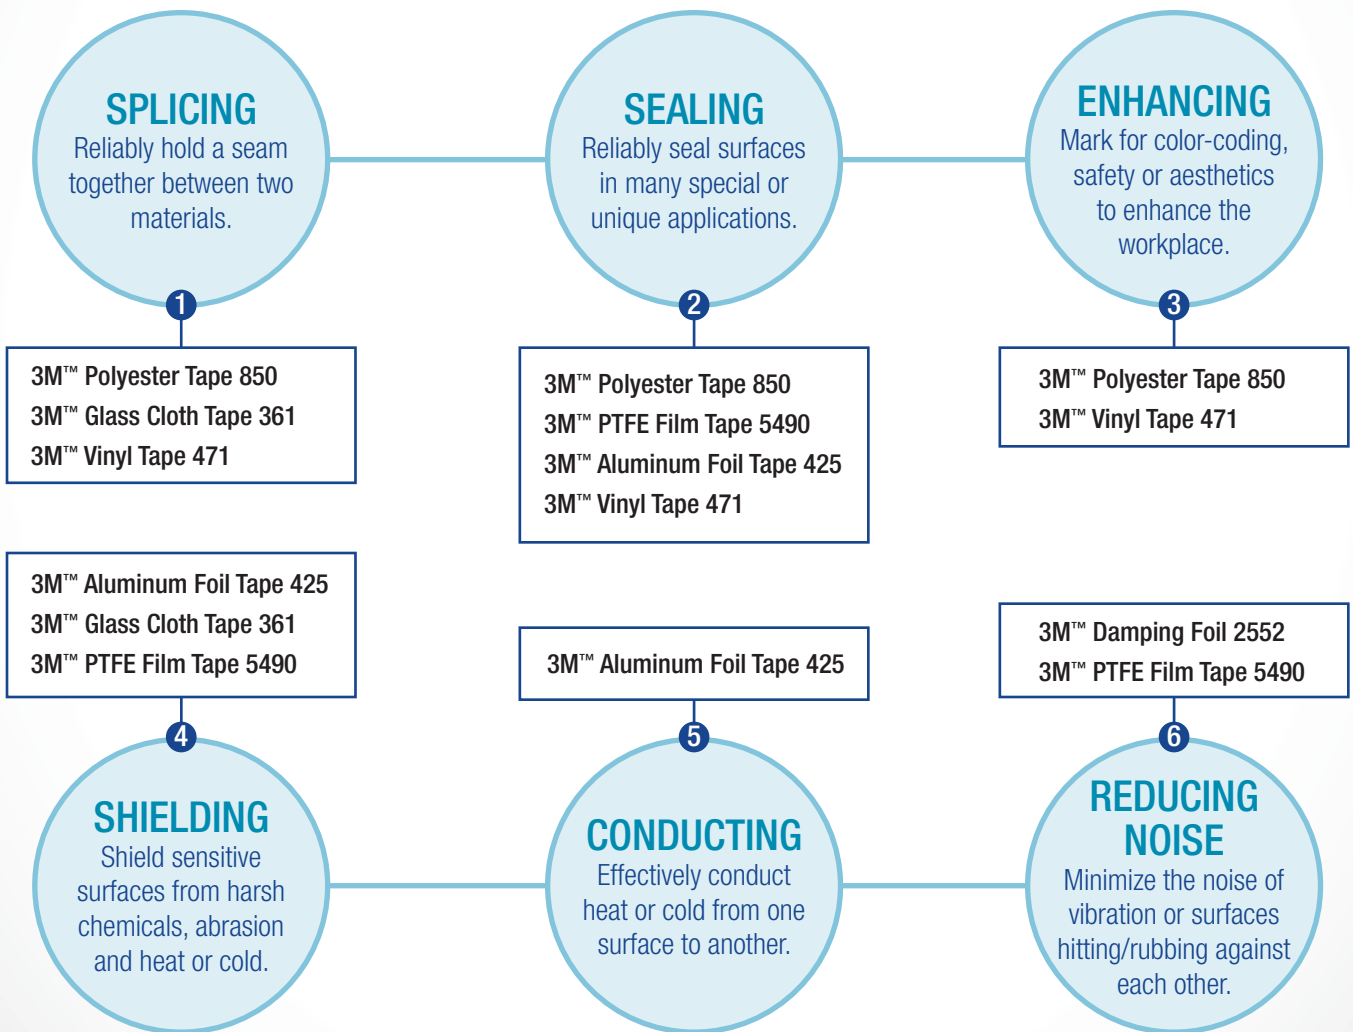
SPLICING
Reliably hold a seam together between two materials.

1

3M™ Polyester Tape 850
3M™ Glass Cloth Tape 361
3M™ Vinyl Tape 471

SEALING
Reliably seal surfaces in many special or unique applications.

2

3M™ Polyester Tape 850
3M™ PTFE Film Tape 5490
3M™ Aluminum Foil Tape 425
3M™ Vinyl Tape 471

ENHANCING
Mark for color-coding, safety or aesthetics to enhance the workplace.

3

3M™ Polyester Tape 850
3M™ Vinyl Tape 471

3M™ Aluminum Foil Tape 425
3M™ Glass Cloth Tape 361
3M™ PTFE Film Tape 5490

4

SHIELDING
Shield sensitive surfaces from harsh chemicals, abrasion and heat or cold.

3M™ Aluminum Foil Tape 425

5

CONDUCTING
Effectively conduct heat or cold from one surface to another.

3M™ Damping Foil 2552
3M™ PTFE Film Tape 5490

6

REDUCING NOISE
Minimize the noise of vibration or surfaces hitting/rubbing against each other.